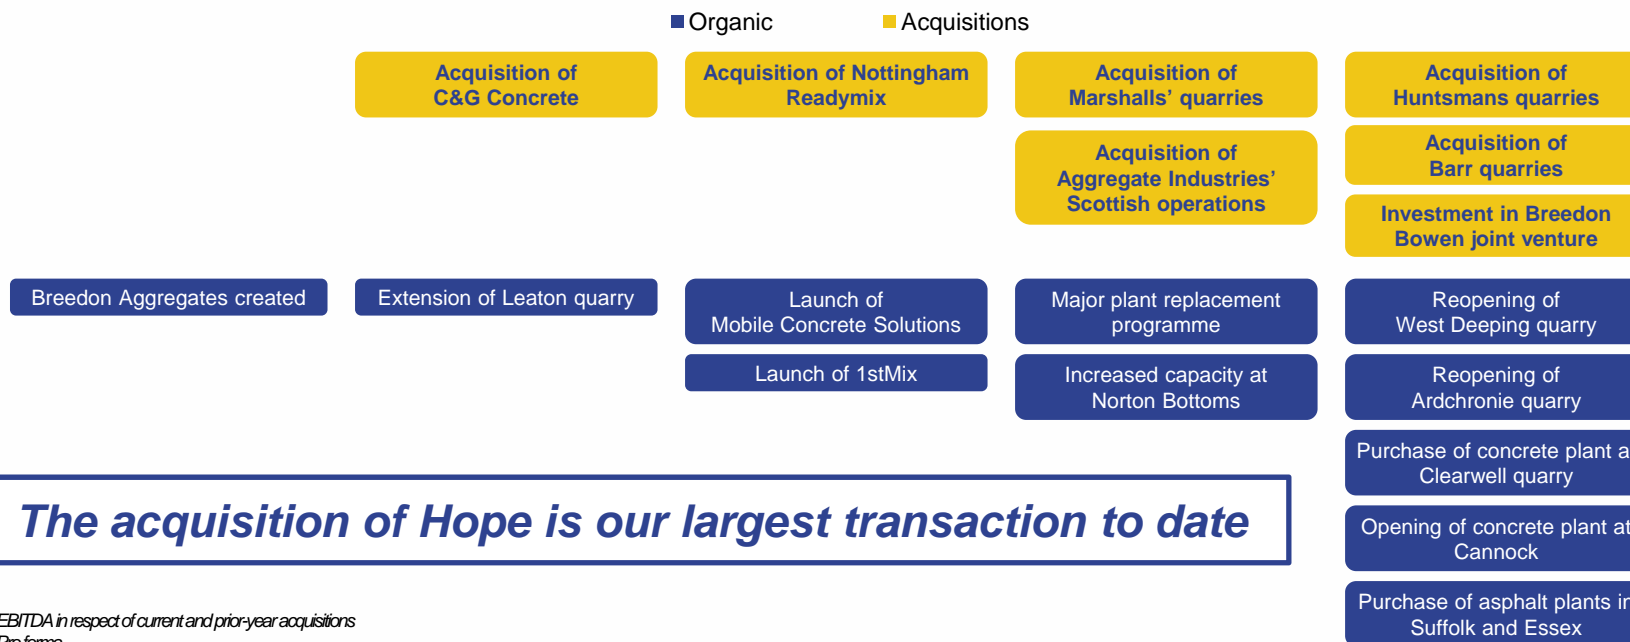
Organic Acquisitions

Acquisition of C&G Concrete

Acquisition of Nottingham Readymix

Acquisition of Marshalls' quarries

Acquisition of Aggregate Industries' Scottish operations

Acquisition of Huntsmans quarries

Acquisition of Barr quarries

Investment in Breedon Bowen joint venture

Breedon Aggregates created

Extension of Leaton quarry

Launch of Mobile Concrete Solutions

Launch of 1stMix

Major plant replacement programme

Increased capacity at Norton Bottoms

Reopening of West Deeping quarry

Reopening of Ardchronie quarry

Purchase of concrete plant a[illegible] Clearwell quarry

Opening of concrete plant at Cannock

Purchase of asphalt plants i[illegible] Suffolk and Essex

The acquisition of Hope is our largest transaction to date

EBITDA in respect of current and prior-year acquisitions
Pro forma